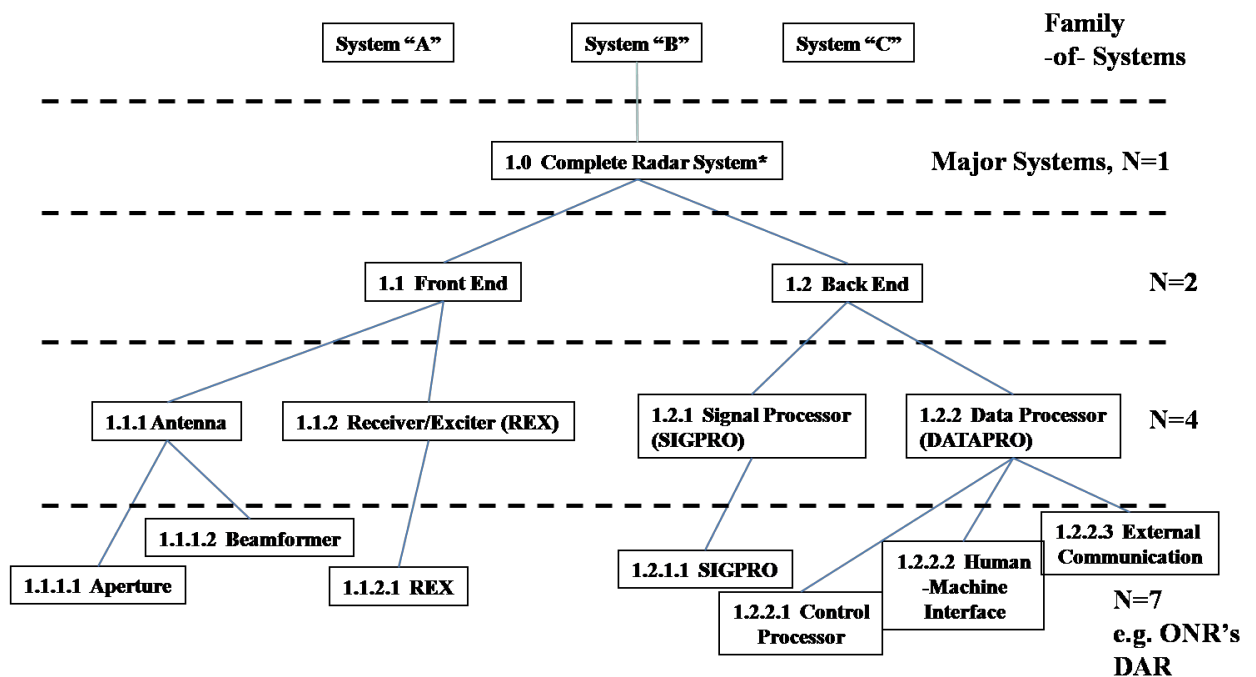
System "A"

System "B"

System "C"

Family -of- Systems

1.0 Complete Radar System*

Major Systems, N=1

1.1 Front End

1.2 Back End

N=2

1.1.1 Antenna

1.1.2 Receiver/Exciter (REX)

1.2.1 Signal Processor (SIGPRO)

1.2.2 Data Processor (DATAPRO)

N=4

1.1.1.2 Beamformer

1.1.1.1 Aperture

1.1.2.1 REX

1.2.1.1 SIGPRO

1.2.2.1 Control Processor

1.2.2.2 Human -Machine Interface

1.2.2.3 External Communication

N=7 e.g. ONR's DAR